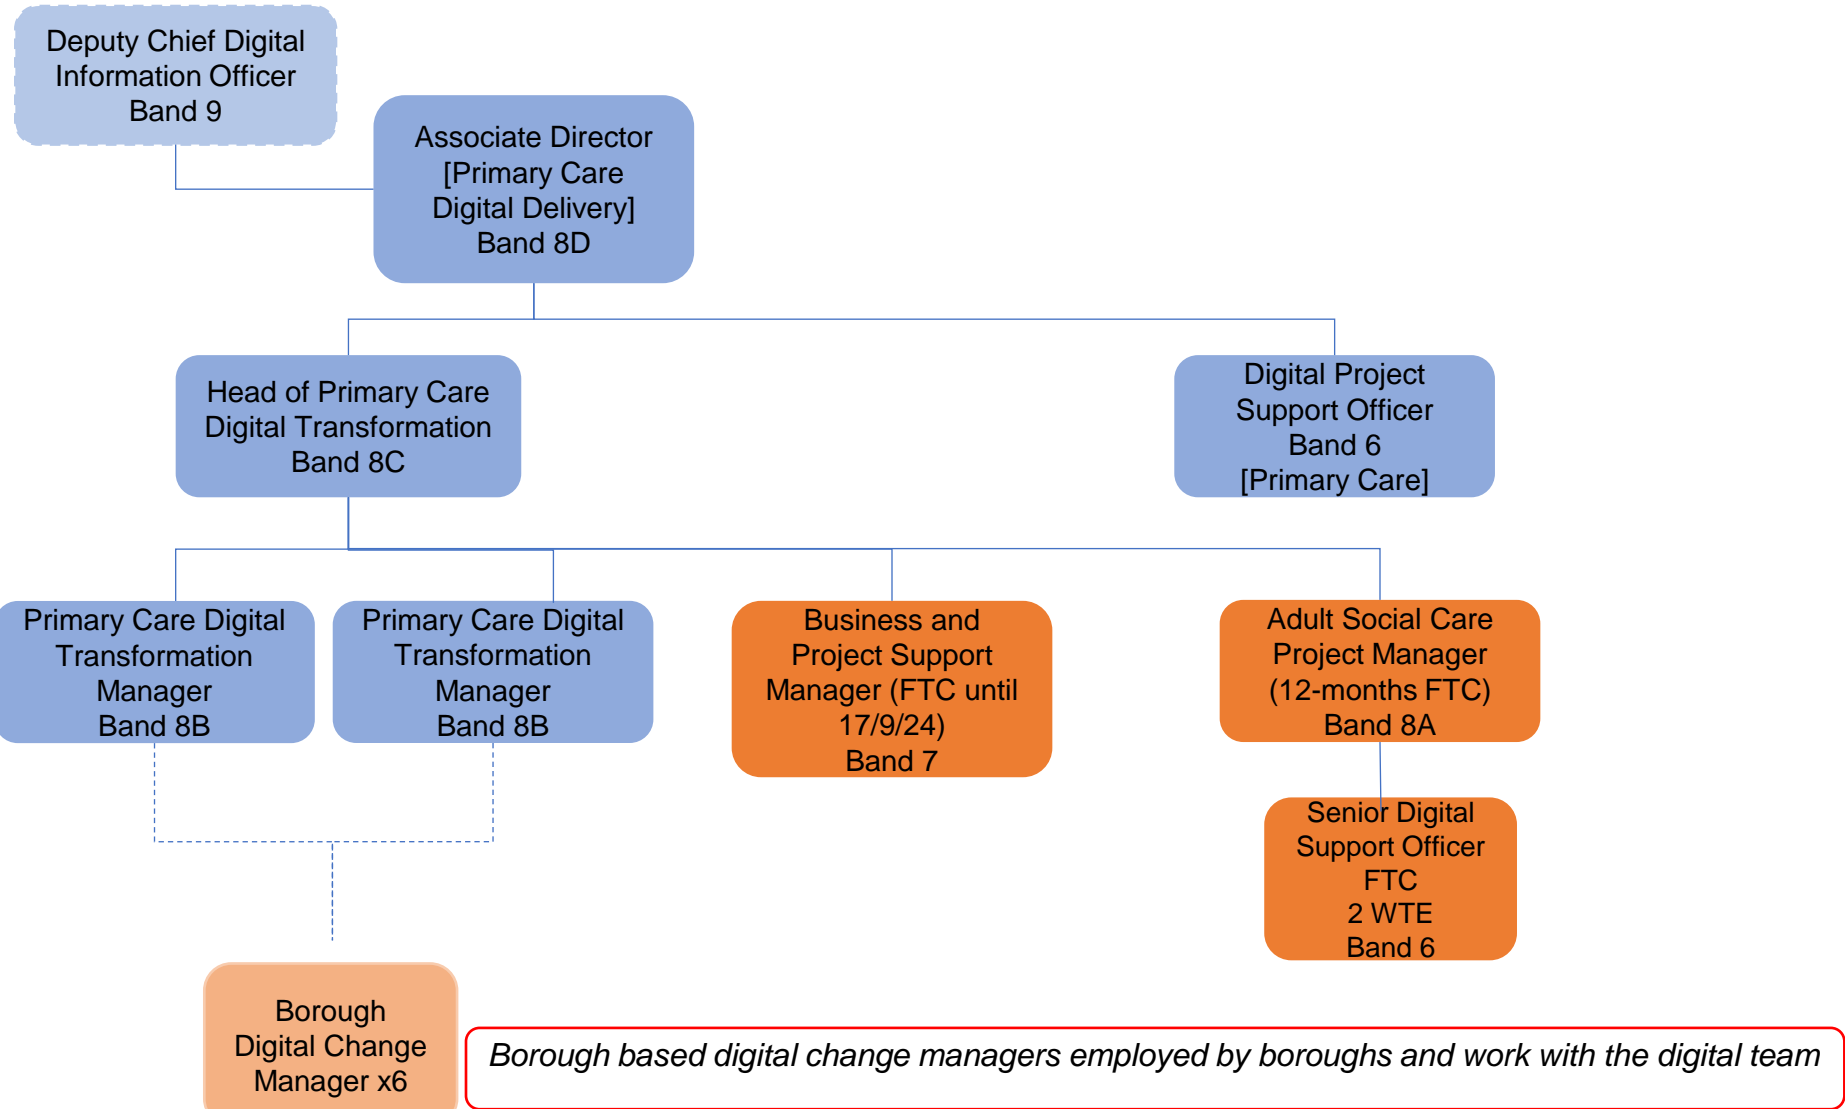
Deputy Chief Digital Information Officer
Band 9

Associate Director
[Primary Care Digital Delivery]
Band 8D

Head of Primary Care Digital Transformation
Band 8C

Digital Project Support Officer
Band 6
[Primary Care]

Primary Care Digital Transformation Manager
Band 8B

Primary Care Digital Transformation Manager
Band 8B

Business and Project Support Manager (FTC until 17/9/24)
Band 7

Adult Social Care Project Manager (12-months FTC)
Band 8A

Senior Digital Support Officer
FTC
2 WTE
Band 6

Borough Digital Change Manager x6

Borough based digital change managers employed by boroughs and work with the digital team